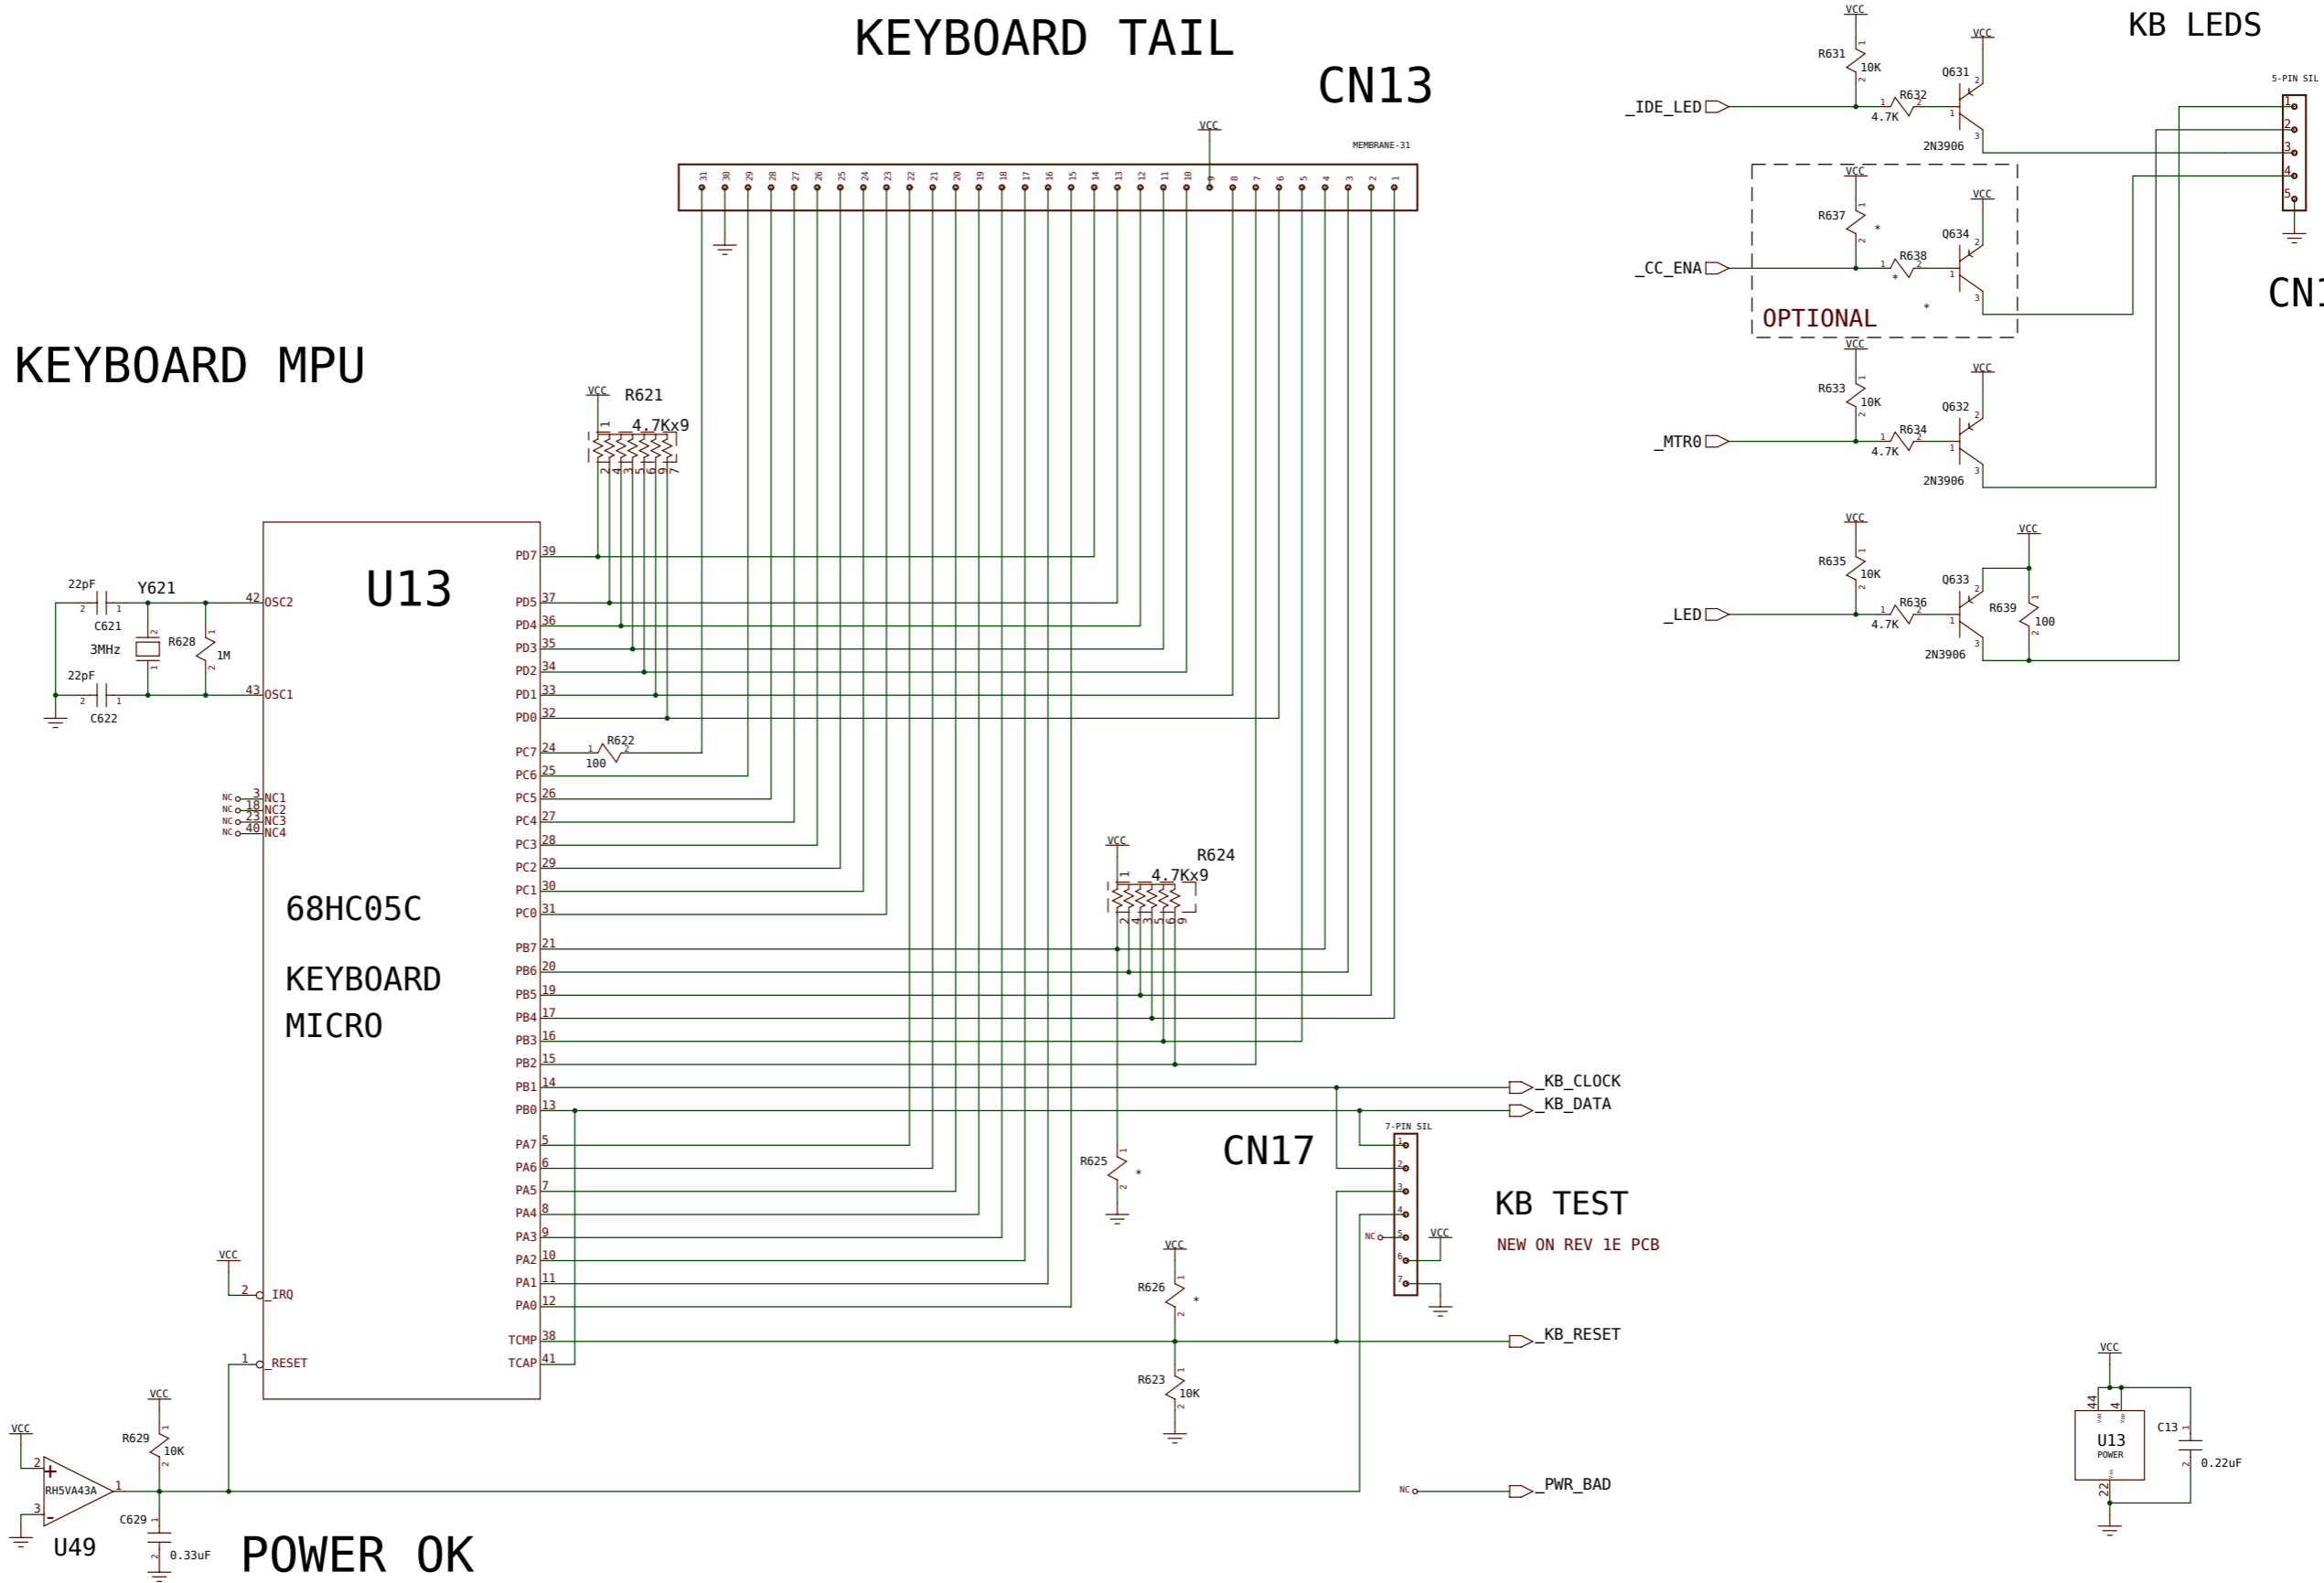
KEYBOARD TAIL

CN13

MEMBRANE-31

VCC

31 30 29 28 27 26 25 24 23 22 21 20 19 18 17 16 15 14 13 12 11 10 9 8 7 6 5 4 3 2 1

KB LEDS

VCC
R631
10K
VCC
Q631
_IDE_LED
R632
4.7K
2N3906

5-PIN SIL
1 2 3 4 5

CN1

VCC
R637
*
VCC
Q634
_CC_ENA
R638
*
*
OPTIONAL

VCC
R633
10K
VCC
Q632
_MTR0
R634
4.7K
2N3906

VCC
R635
10K
VCC
Q633
_LED
R636
4.7K
R639
100
2N3906

KEYBOARD MPU

VCC
R621
4.7Kx9

U13

22pF
Y621
C621
3MHz
R628
1M
22pF
C622

42 OSC2
43 OSC1

PD7 39
PD5 37
PD4 36
PD3 35
PD2 34
PD1 33
PD0 32
PC7 24
PC6 25
PC5 26
PC4 27
PC3 28
PC2 29
PC1 30
PC0 31
PB7 21
PB6 20
PB5 19
PB4 17
PB3 16
PB2 15
PB1 14
PB0 13
PA7 5
PA6 6
PA5 7
PA4 8
PA3 9
PA2 10
PA1 11
PA0 12
TCMP 38
TCAP 41

R622
100

NC 3 NC1
NC 18 NC2
NC 23 NC3
NC 40 NC4

68HC05C

KEYBOARD
MICRO

VCC
R624
4.7Kx9

_KB_CLOCK
_KB_DATA

7-PIN SIL
R625
*
CN17
KB TEST
NEW ON REV 1E PCB
NC
VCC

VCC
2 _IRQ
1 _RESET

VCC
R626
*
_KB_RESET
R623
10K

VCC
R629
10K
VCC
RH5VA43A
C629
0.33uF
U49
POWER OK

NC
_PWR_BAD

VCC
44
4
U13
POWER
22
C13
0.22uF